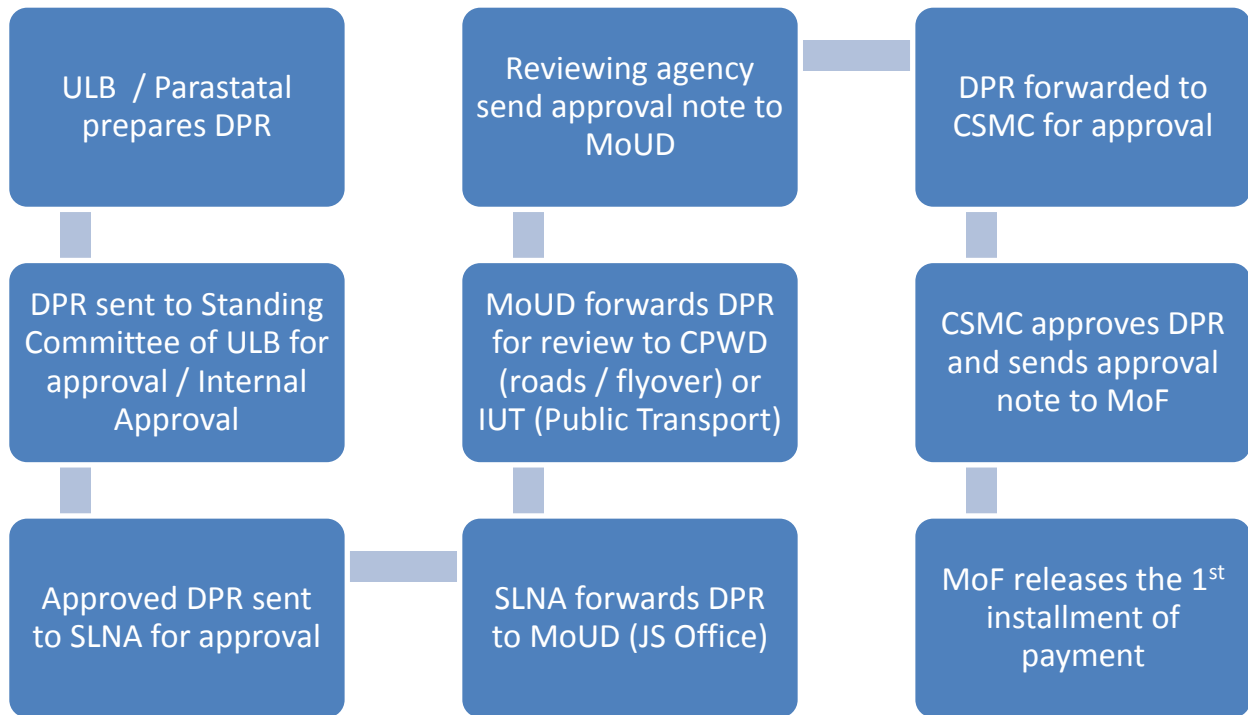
ULB / Parastatal prepares DPR

DPR sent to Standing Committee of ULB for approval / Internal Approval

Approved DPR sent to SLNA for approval

SLNA forwards DPR to MoUD (JS Office)

MoUD forwards DPR for review to CPWD (roads / flyover) or IUT (Public Transport)

Reviewing agency send approval note to MoUD

DPR forwarded to CSMC for approval

CSMC approves DPR and sends approval note to MoF

MoF releases the 1$^{st}$ installment of payment